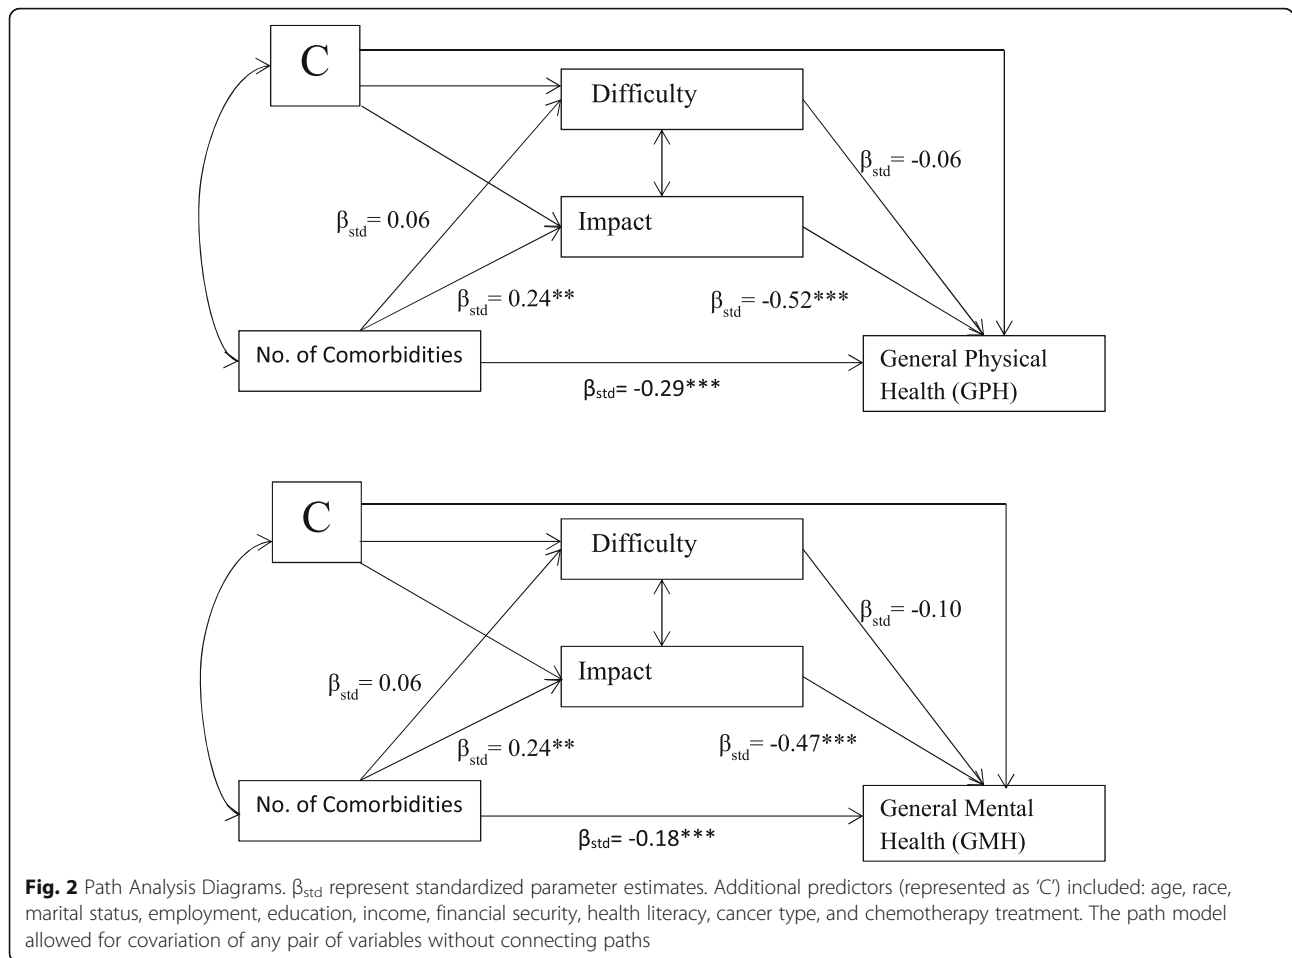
C

Difficulty

$\beta_{std}$= -0.06

Impact

$\beta_{std}$= 0.06

$\beta_{std}$= 0.24**

$\beta_{std}$= -0.52***

No. of Comorbidities

General Physical Health (GPH)

$\beta_{std}$= -0.29***

C

Difficulty

$\beta_{std}$= -0.10

Impact

$\beta_{std}$= 0.06

$\beta_{std}$= 0.24**

$\beta_{std}$= -0.47***

No. of Comorbidities

General Mental Health (GMH)

$\beta_{std}$= -0.18***

**Fig. 2** Path Analysis Diagrams. $\beta_{std}$ represent standardized parameter estimates. Additional predictors (represented as 'C') included: age, race, marital status, employment, education, income, financial security, health literacy, cancer type, and chemotherapy treatment. The path model allowed for covariation of any pair of variables without connecting paths